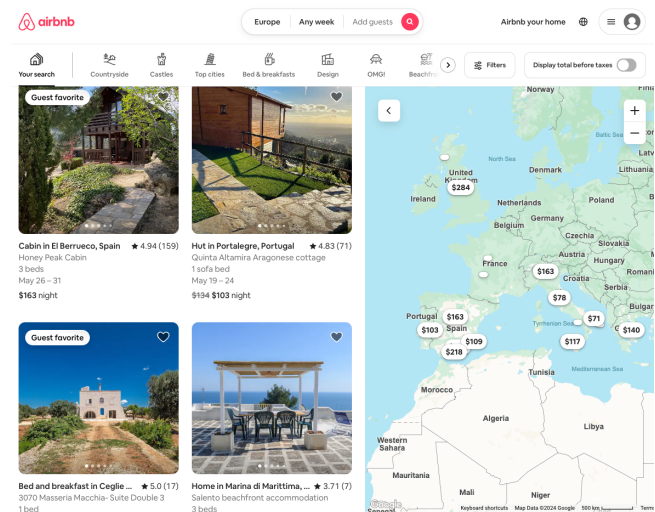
airbnb

Europe | Any week | Add guests

Airbnb your home

Your search | Countryside | Castles | Top cities | Bed & breakfasts | Design | OMG! | Beachfront

Filters

Display total before taxes

Guest favorite

Cabin in El Berrueco, Spain ★ 4.94 (159)
Honey Peak Cabin
3 beds
May 26 – 31
$163 night

Hut in Portalegre, Portugal ★ 4.83 (71)
Quinta Altamira Aragonese cottage
1 sofa bed
May 19 – 24
$134 $103 night

Guest favorite

Bed and breakfast in Ceglie ... ★ 5.0 (17)
3070 Masseria Macchia- Suite Double 3
1 bed

Home in Marina di Marittima, ... ★ 3.71 (7)
Salento beachfront accommodation
3 beds

Norway
Baltic Sea
Latvia
North Sea
Denmark
Lithuania
United Kingdom
$284
Ireland
Netherlands
Belarus
Belgium
Germany
Poland
Czechia
France
Slovakia
Ukraine
$163
Hungary
Croatia
Romania
$78
Serbia
Portugal
$163
Spain
Tyrrhenian Sea
$71
$103
$140
$109
$218
$117
Mediterranean Sea
Tunisia
Morocco
Algeria
Libya
Western Sahara
Mauritania
Mali
Niger
Google
Keyboard shortcuts
Map Data ©2024 Google
500 km
Terms